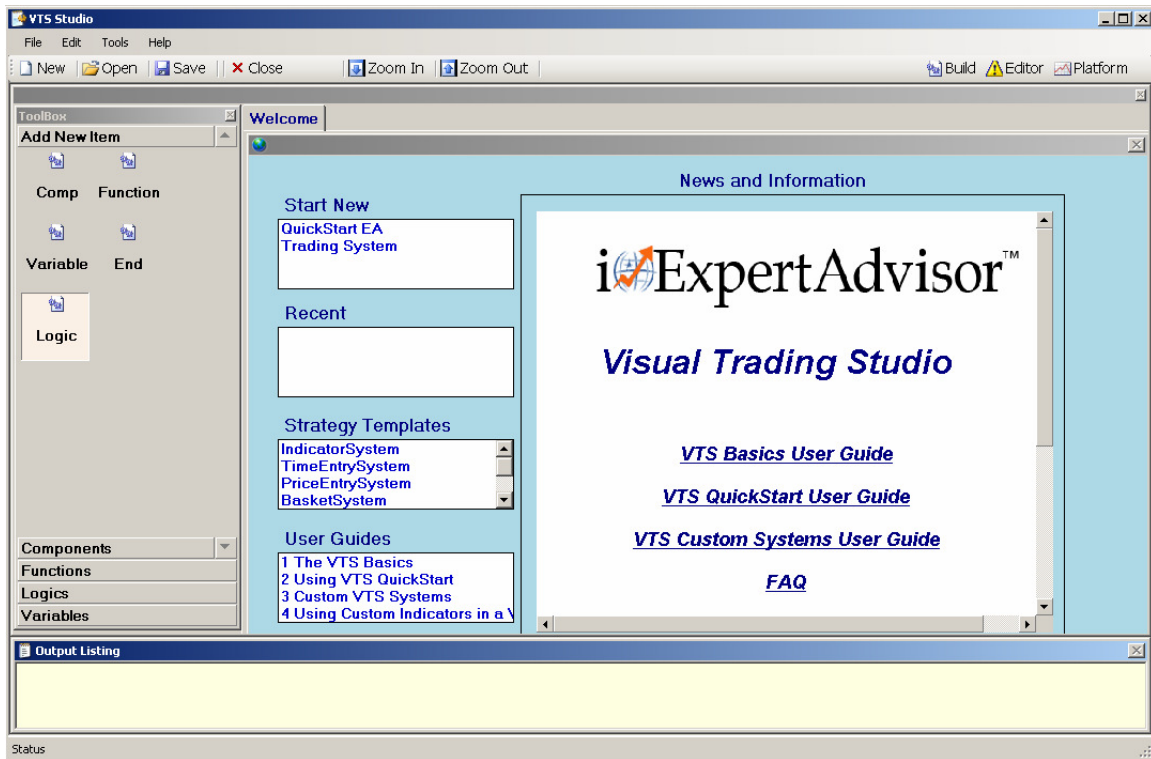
VTS Studio

File Edit Tools Help

New Open Save Close Zoom In Zoom Out Build Editor Platform

ToolBox

Add New Item

Comp Function

Variable End

Logic

Components

Functions

Logics

Variables

Welcome

Start New

QuickStart EA
Trading System

Recent

Strategy Templates

IndicatorSystem
TimeEntrySystem
PriceEntrySystem
BasketSystem

User Guides

1 The VTS Basics
2 Using VTS QuickStart
3 Custom VTS Systems
4 Using Custom Indicators in a V

News and Information

iExpertAdvisor™

Visual Trading Studio

VTS Basics User Guide

VTS QuickStart User Guide

VTS Custom Systems User Guide

FAQ

Output Listing

Status